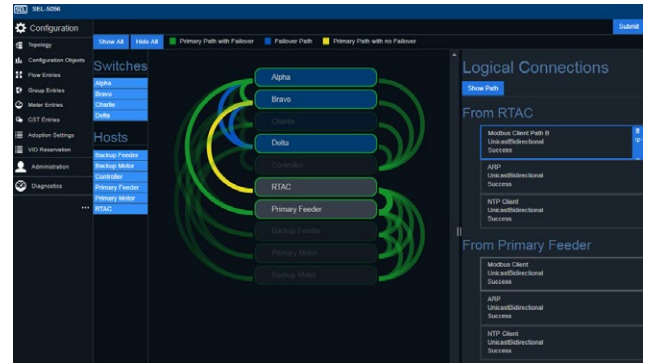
SEL SEL-5056

Configuration

Topology
Configuration Objects
Flow Entries
Group Entries
Meter Entries
CST Entries
Adoption Settings
VID Reservation
Administration
Diagnostics

Submit

Show All Hide All Primary Path with Failover Failover Path Primary Path with no Failover

Switches
Alpha
Bravo
Charlie
Delta

Hosts
Backup Feeder
Backup Motor
Controller
Primary Feeder
Primary Motor
RTAC

Alpha
Bravo
Charlie
Delta
Controller
RTAC
Primary Feeder
Backup Feeder
Primary Motor
Backup Motor

Logical Connections
Show Path

From RTAC
Modbus Client Path B
UnicastBidirectional
Success

ARP
UnicastBidirectional
Success

NTP Client
UnicastBidirectional
Success

From Primary Feeder
Modbus Client
UnicastBidirectional
Success

ARP
UnicastBidirectional
Success

NTP Client
UnicastBidirectional
Success